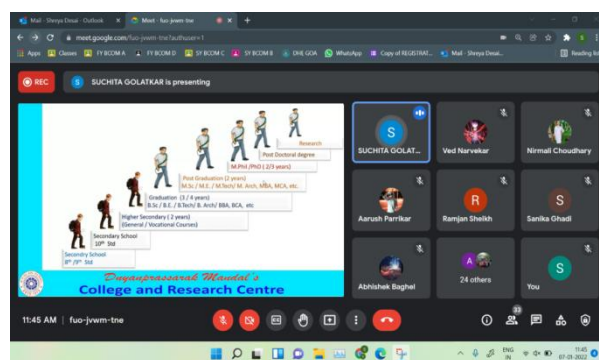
Mail - Shreya Desai - Outlook
Meet - fuo-jvwm-tne

meet.google.com/fuo-jvwm-tne?authuser=1

Apps
Classes
FY BCOM A
FY BCOM D
SY BCOM C
SY BCOM B
DHE GOA
WhatsApp
Copy of REGISTRAT...
Mail - Shreya Desai...
Reading list

REC
S SUCHITA GOLATKAR is presenting

Research
Post Doctoral degree
M.Phil./PhD ( 2/3 years)
Post Graduation (2 years)
M.Sc / M.S. / M.Tech/ M. Arch, MBA, MCA, etc.
Graduation ( 3 / 4 years)
B.Sc / B.E. / B.Tech/ B. Arch/ BBA, BCA, etc
Higher Secondary ( 2 years)
(General / Vocational Courses)
Secondary School
10th Std
Secondary School
8th /9th Std

Dnyanprassarak Mandal's
College and Research Centre

S
SUCHITA GOLAT...
Ved Narvekar
Nirmali Choudhary
Aarush Parrikar
R
Ramjan Sheikh
S
Sanika Ghadi
Abhishek Baghel
A
24 others
S
You

11:45 AM | fuo-jvwm-tne

33

ENG IN
11:45
07-01-2022